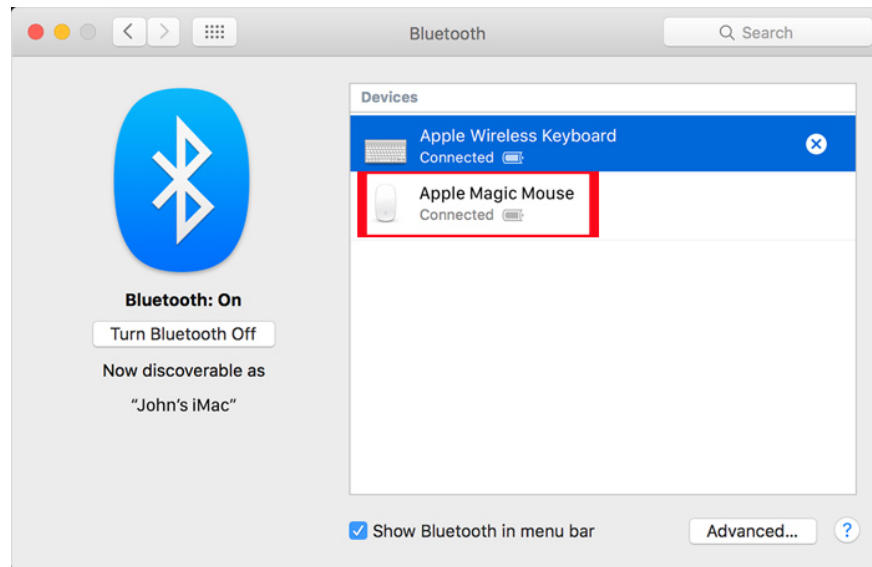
Bluetooth

Search

Bluetooth: On

Turn Bluetooth Off

Now discoverable as

“John’s iMac”

Devices

Apple Wireless Keyboard
Connected

Apple Magic Mouse
Connected

Show Bluetooth in menu bar

Advanced...

?